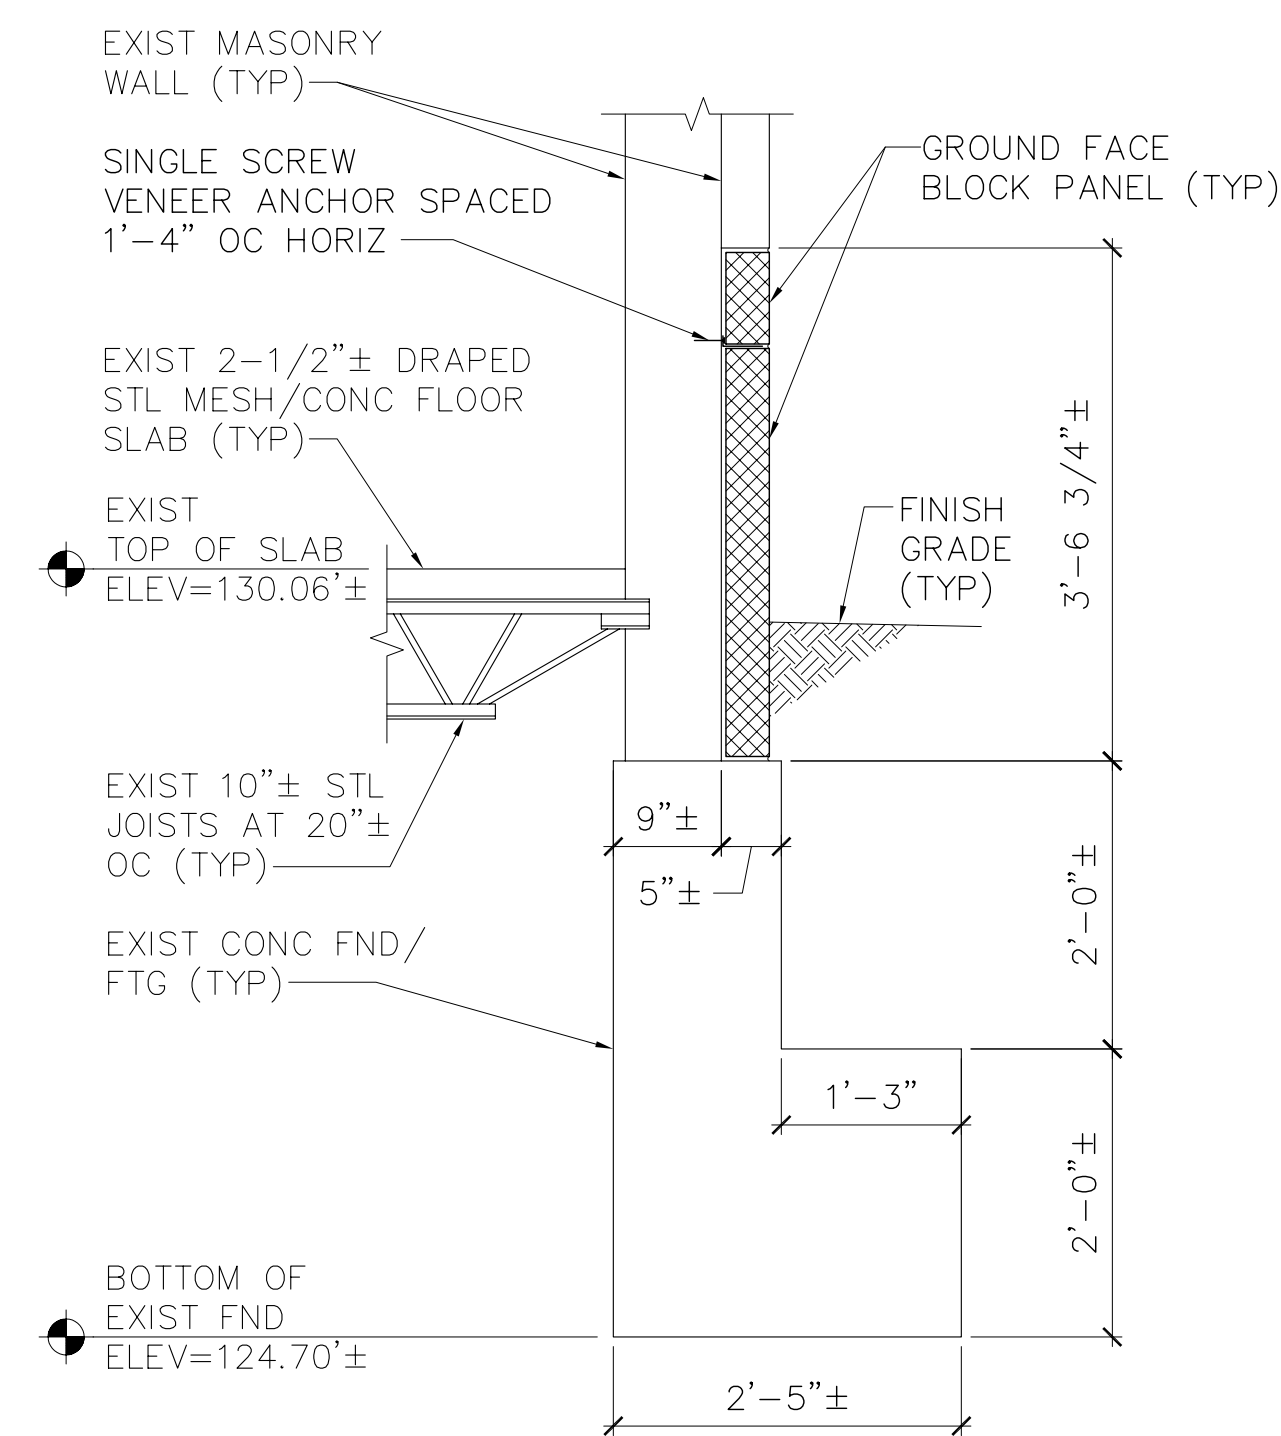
EXIST MASONRY WALL (TYP)

SINGLE SCREW VENEER ANCHOR SPACED 1'–4" OC HORIZ

GROUND FACE BLOCK PANEL (TYP)

EXIST 2–1/2"± DRAPED STL MESH/CONC FLOOR SLAB (TYP)

EXIST TOP OF SLAB ELEV=130.06'±

FINISH GRADE (TYP)

3'–6 3/4"±

EXIST 10"± STL JOISTS AT 20"± OC (TYP)

9"±

5"±

2'–0"±

EXIST CONC FND/ FTG (TYP)

1'–3"

2'–0"±

BOTTOM OF EXIST FND ELEV=124.70'±

2'–5"±